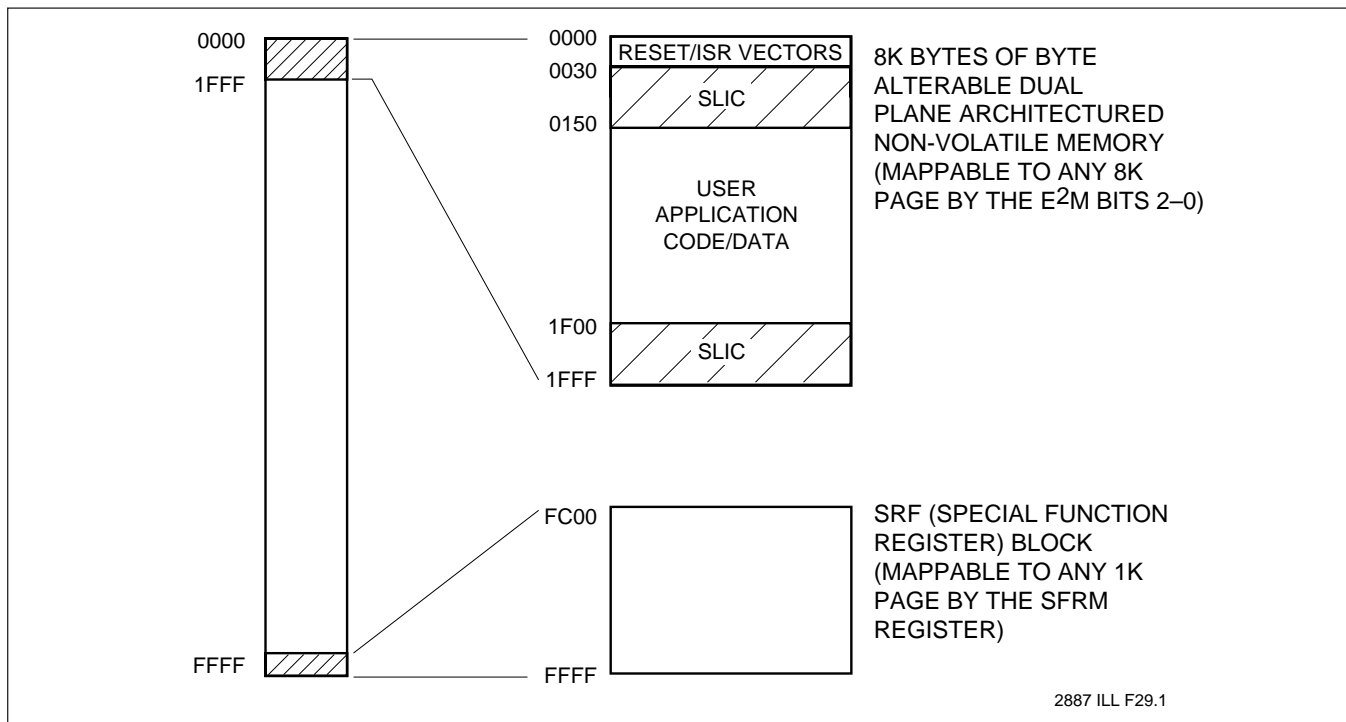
0000

1FFF

FFFF

0000

RESET/ISR VECTORS

0030

SLIC

0150

USER APPLICATION CODE/DATA

1F00

SLIC

1FFF

8K BYTES OF BYTE ALTERABLE DUAL PLANE ARCHITECTURED NON-VOLATILE MEMORY (MAPPABLE TO ANY 8K PAGE BY THE E$^2$M BITS 2–0)

FC00

FFFF

SRF (SPECIAL FUNCTION REGISTER) BLOCK (MAPPABLE TO ANY 1K PAGE BY THE SFRM REGISTER)

2887 ILL F29.1